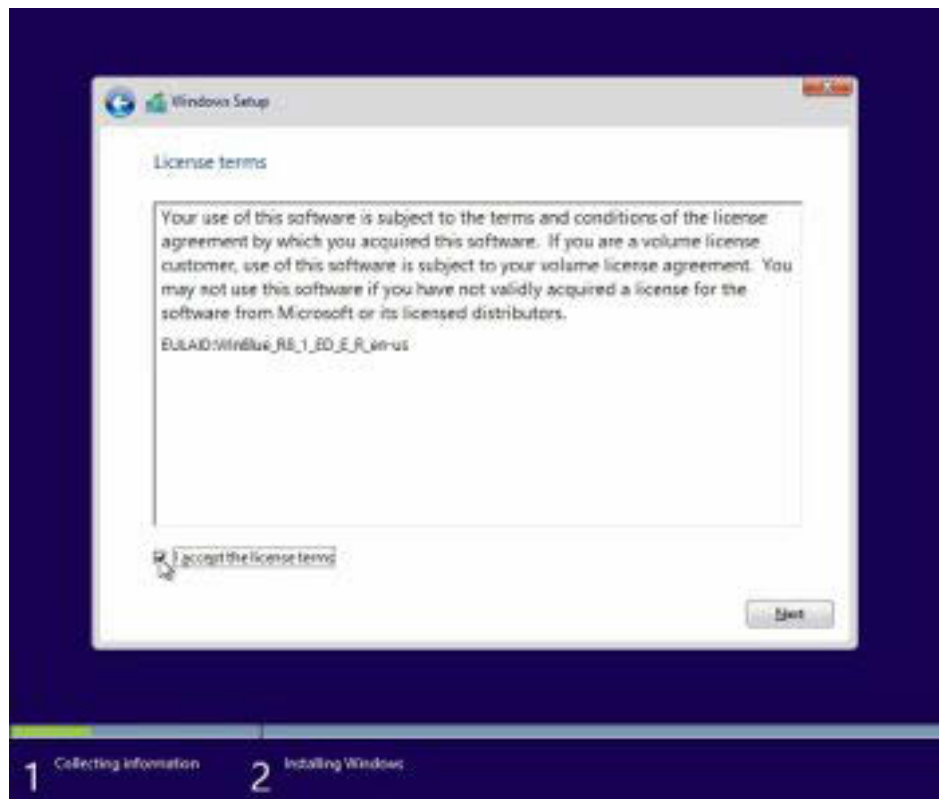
Windows Setup

License terms

Your use of this software is subject to the terms and conditions of the license agreement by which you acquired this software. If you are a volume license customer, use of this software is subject to your volume license agreement. You may not use this software if you have not validly acquired a license for the software from Microsoft or its licensed distributors.

EULAID:WinBlue_RS_1_ED_E_R_en-us

I accept the license terms

Next

1 Collecting information

2 Installing Windows